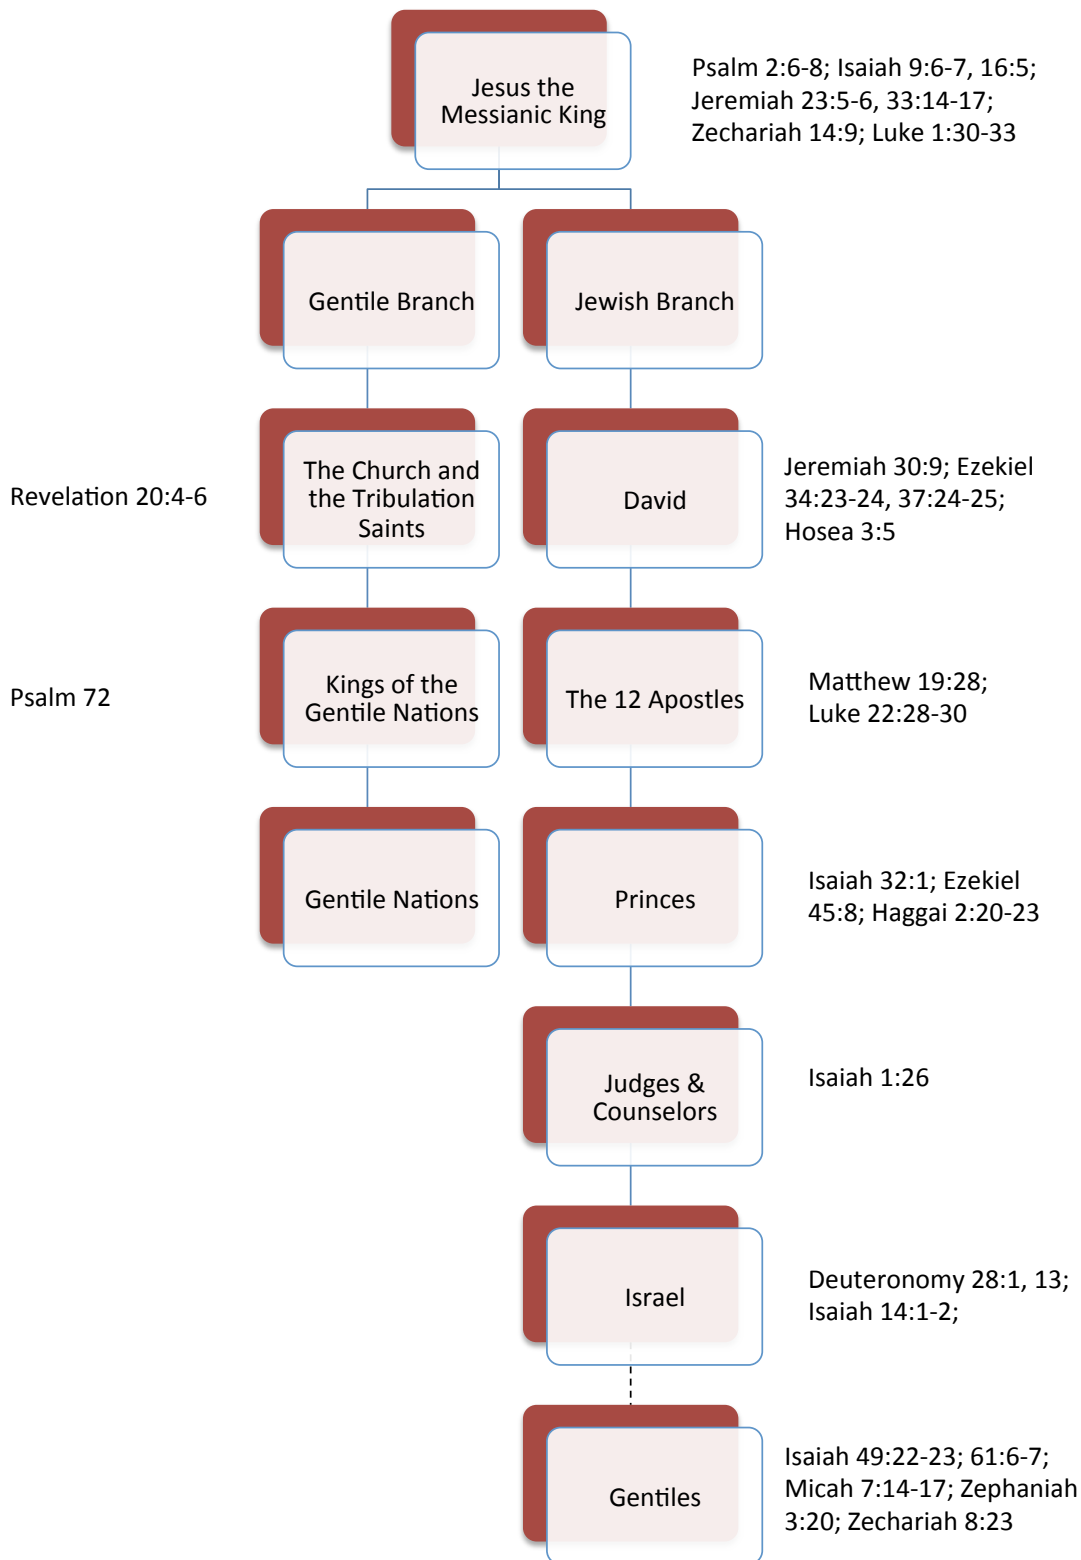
Jesus the Messianic King

Psalm 2:6-8; Isaiah 9:6-7, 16:5; Jeremiah 23:5-6, 33:14-17; Zechariah 14:9; Luke 1:30-33

Gentile Branch

Jewish Branch

Revelation 20:4-6

The Church and the Tribulation Saints

David

Jeremiah 30:9; Ezekiel 34:23-24, 37:24-25; Hosea 3:5

Psalm 72

Kings of the Gentile Nations

The 12 Apostles

Matthew 19:28; Luke 22:28-30

Gentile Nations

Princes

Isaiah 32:1; Ezekiel 45:8; Haggai 2:20-23

Judges & Counselors

Isaiah 1:26

Israel

Deuteronomy 28:1, 13; Isaiah 14:1-2;

Gentiles

Isaiah 49:22-23; 61:6-7; Micah 7:14-17; Zephaniah 3:20; Zechariah 8:23